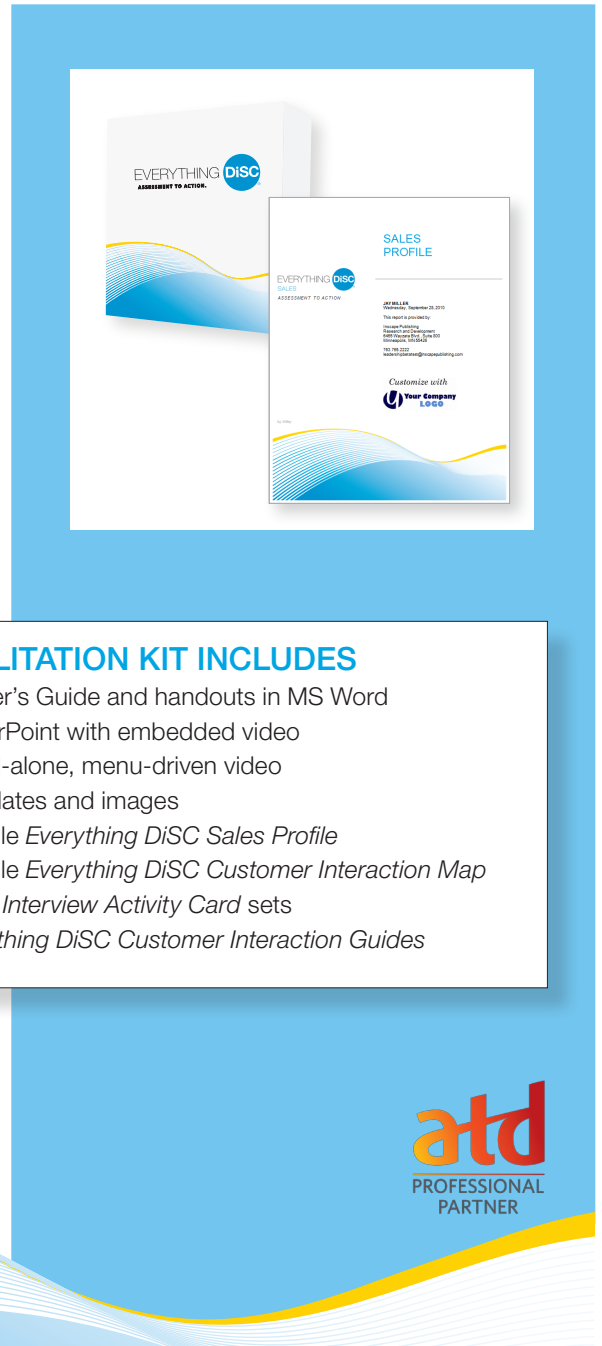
EVERYTHING DiSC
ASSESSMENT TO ACTION.

EVERYTHING DiSC
SALES
ASSESSMENT TO ACTION.

SALES PROFILE

JAY MILLER
Wednesday, September 29, 2010

This report is provided by:

Inscape Publishing
Research and Development
6465 Wayzata Blvd., Suite 800
Minneapolis, MN 55426

763 765 2222
leadershipbetatest@inscapepublishing.com

Customize with
Your Company LOGO

LITATION KIT INCLUDES
er's Guide and handouts in MS Word
rPoint with embedded video
-alone, menu-driven video
lates and images
le *Everything DiSC Sales Profile*
le *Everything DiSC Customer Interaction Map*
*Interview Activity Card* sets
*thing DiSC Customer Interaction Guides*

atd
PROFESSIONAL PARTNER